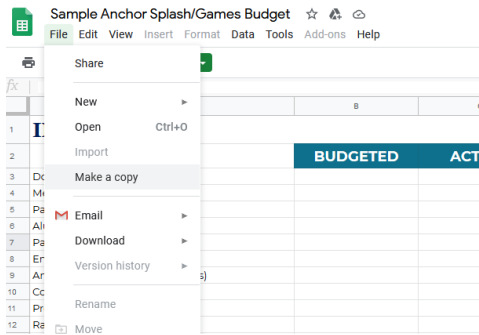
Sample Anchor Splash/Games Budget

File Edit View Insert Format Data Tools Add-ons Help

fx

Share

New ►
Open Ctrl+O
Import
Make a copy

Email ►
Download ►
Version history ►

Rename
Move

B

1 I
2 BUDGETED ACT
3 Do
4 Me
5 Pa
6 Al
7 Pa
8 Er
9 Ar s)
10 Co
11 Pr
12 Ra